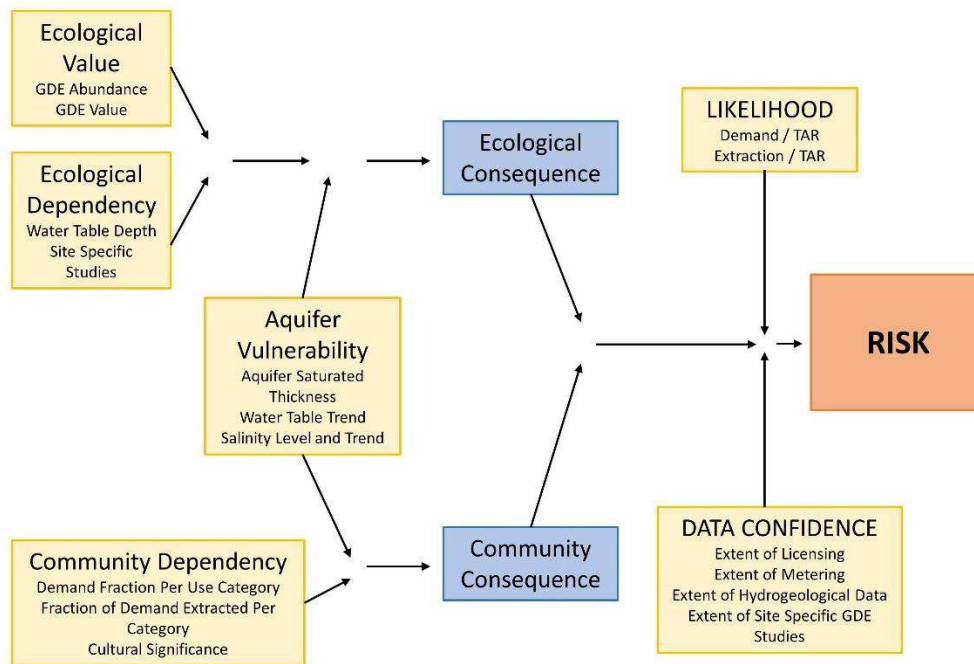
Ecological Value
GDE Abundance
GDE Value

Ecological Dependency
Water Table Depth
Site Specific Studies

Aquifer Vulnerability
Aquifer Saturated Thickness
Water Table Trend
Salinity Level and Trend

Community Dependency
Demand Fraction Per Use Category
Fraction of Demand Extracted Per Category
Cultural Significance

Ecological Consequence

Community Consequence

LIKELIHOOD
Demand / TAR
Extraction / TAR

DATA CONFIDENCE
Extent of Licensing
Extent of Metering
Extent of Hydrogeological Data
Extent of Site Specific GDE Studies

RISK